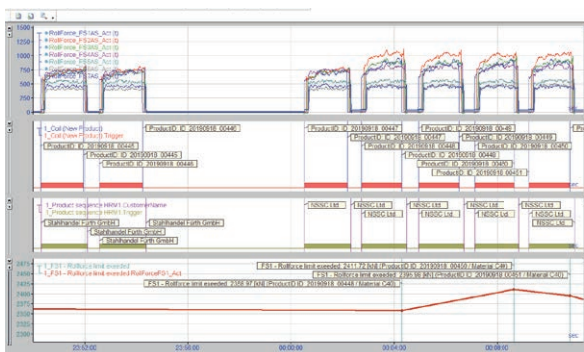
1500
1250
1000
750
500
250
0

RollForce_FS1AS_Act [t]
RollForce_FS2AS_Act [t]
RollForce_FS3AS_Act [t]
RollForce_FS4AS_Act [t]
RollForce_FS5AS_Act [t]
RollForce_FS6AS_Act [t]

1_Coil (New Product)
1_Coil (New Product) Trigger

ProductID: ID_20190918_00445
ProductID: ID_20190918_00445
ProductID: ID_20190918_00445
ProductID: ID_20190918_00446
ProductID: ID_20190918_00447
ProductID: ID_20190918_00447
ProductID: ID_20190918_00448
ProductID: ID_20190918_00448
ProductID: ID_20190918_00449
ProductID: ID_20190918_00449
ProductID: ID_20190918_00450
ProductID: ID_20190918_00450
ProductID: ID_20190918_00451
Pro

1_Product sequence HRM1 CustomerName
1_Product sequence HRM1 Trigger

Stahlhandel Forth GmbH
Stahlhandel Forth GmbH
Stahlhandel Forth GmbH
Stahlhandel Forth GmbH
NSSC Ltd.
NSSC Ltd.
NSSC Ltd.
NSSC Ltd.
NSSC Ltd.
NSSC Ltd.
NSSC Ltd.
NSSC Ltd.

1_FS1 - Rollforce limit exeeded
1_FS1 - Rollforce limit exeeded: RollForceFS1_Act

FS1 - RollForce limit exeeded: 2411.72 [kN] (ProductID: ID_20190918_00450 / Material C40)
FS1 - RollForce limit exeeded: 2395.98 [kN] (ProductID: ID_20190918_00451 / Material C40)
FS1 - RollForce limit exeeded: 2358.97 [kN] (ProductID: ID_20190918_00448 / Material C40)

2475
2450
2425
2400
2375
2350
2325
2300

23:52:00
23:56:00
00:00:00
00:04:00
00:08:00
sec